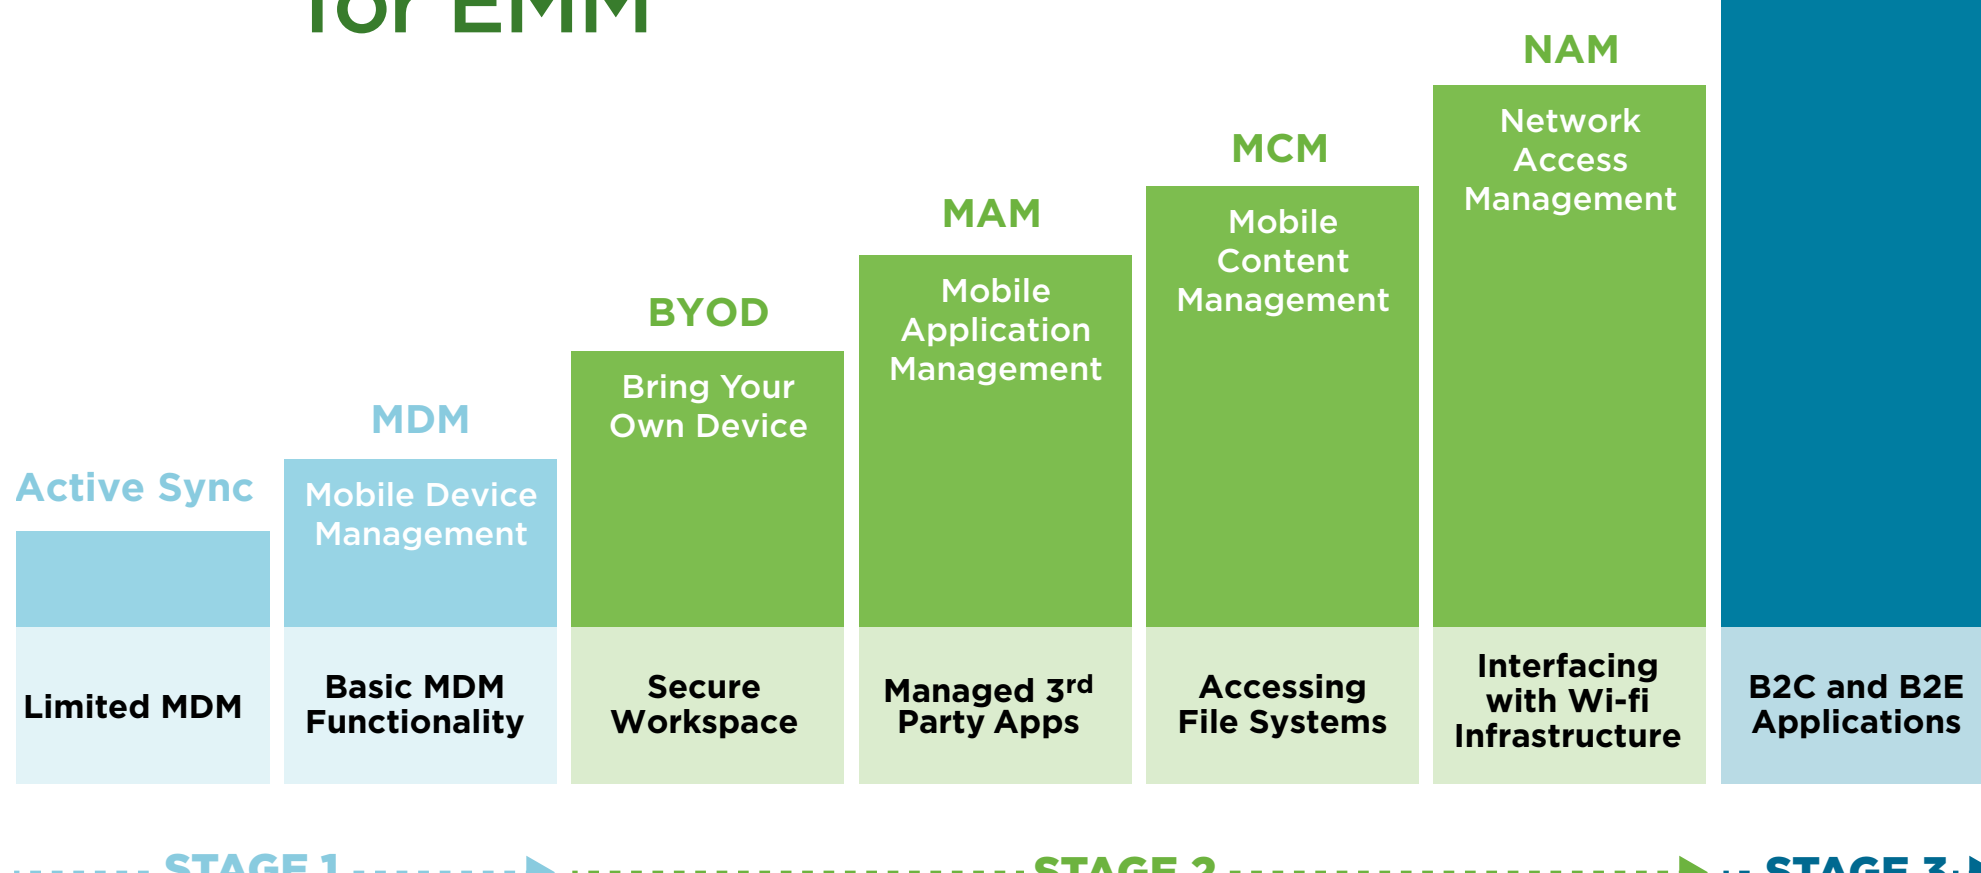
for EMM

Active Sync

Limited MDM

MDM

Mobile Device Management

Basic MDM Functionality

BYOD

Bring Your Own Device

Secure Workspace

MAM

Mobile Application Management

Managed 3rd Party Apps

MCM

Mobile Content Management

Accessing File Systems

NAM

Network Access Management

Interfacing with Wi-fi Infrastructure

B2C and B2E Applications

STAGE 1

STAGE 2

STAGE 3